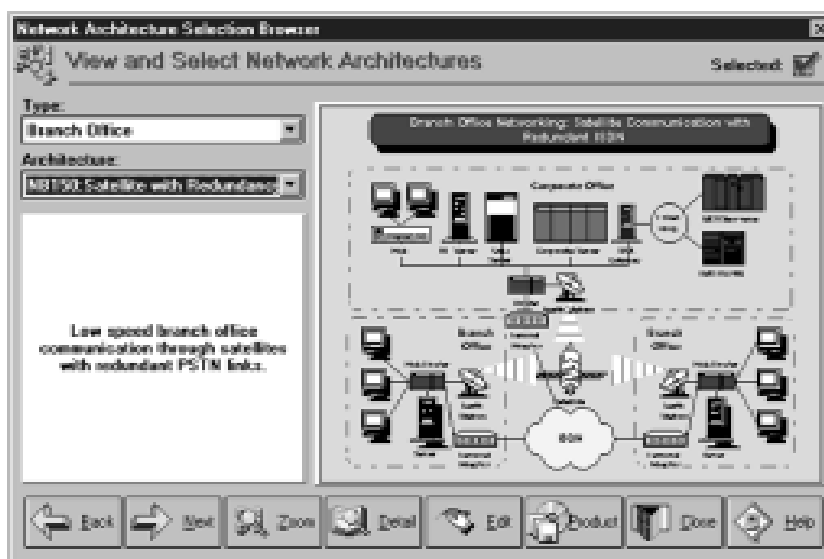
Network Architecture Selection Browser

View and Select Network Architectures

Selected:

Type:

Branch Office

Architecture:

NB150: Satellite with Redundancy

Low speed branch office communication through satellites with redundant PSTN links.

Branch Office Networking: Satellite Communication with Redundant ISDN

Corporate Office

Branch Office

Branch Office

ISDN

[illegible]

Back

Next

Zoom

Detail

Edit

Product

Close

Help